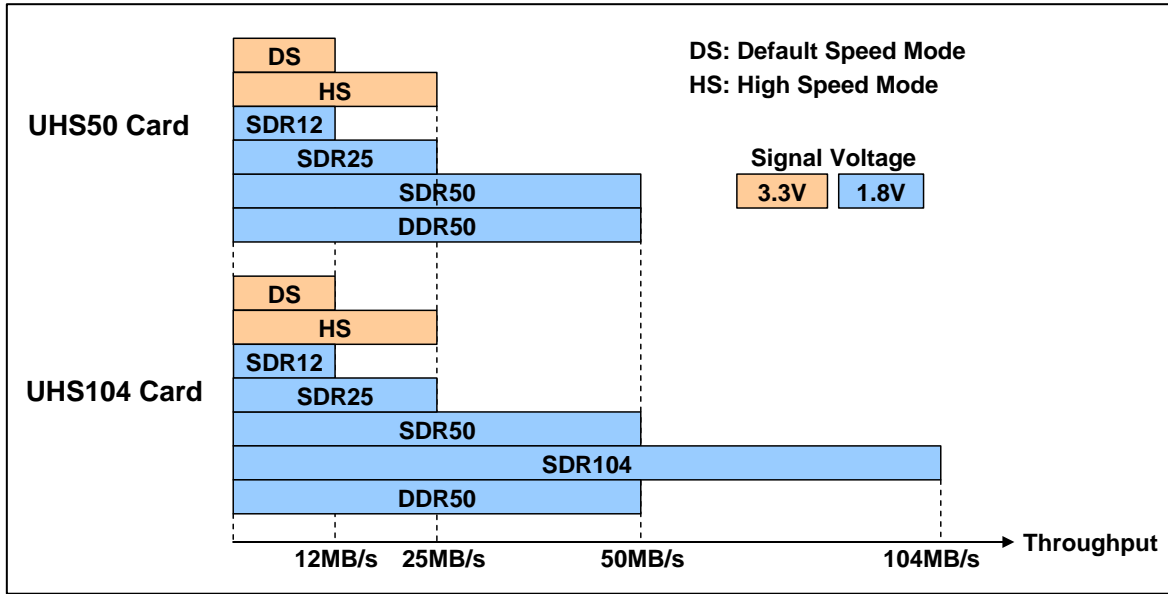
DS
HS
UHS50 Card
SDR12
SDR25
SDR50
DDR50

DS: Default Speed Mode
HS: High Speed Mode

Signal Voltage
3.3V
1.8V

DS
HS
SDR12
UHS104 Card
SDR25
SDR50
SDR104
DDR50

12MB/s
25MB/s
50MB/s
104MB/s
Throughput